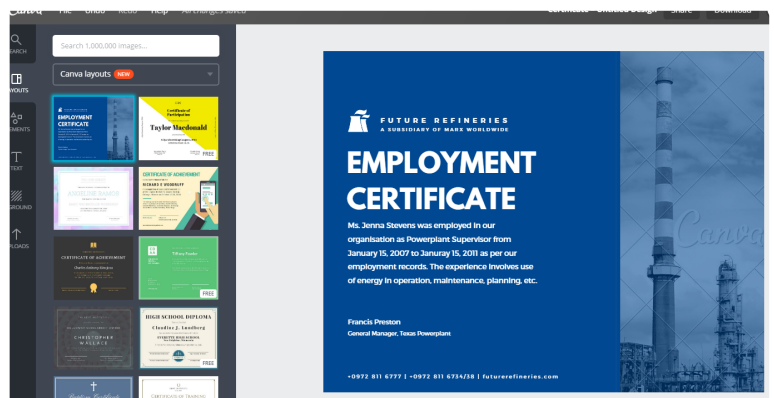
Canva File Undo Redo Help All changes saved

Certificate - Untitled Design Share Download

SEARCH

LAYOUTS

ELEMENTS

TEXT

BACKGROUND

UPLOADS

Search 1,000,000 images...

Canva layouts NEW

EMPLOYMENT CERTIFICATE

Certificate of Participation

Taylor Macdonald

FREE

CERTIFICATE OF ACHIEVEMENT

RICHARD E WOODRUFF

CERTIFICATE OF ACHIEVEMENT

Charles Anthony Simpson

Tiffany Fowler

FREE

CHRISTOPHER WALLACE

HIGH SCHOOL DIPLOMA

Claudine J. Lundberg

FREE

Certificate of Training

FUTURE REFINERIES

A SUBSIDIARY OF MARX WORLDWIDE

EMPLOYMENT CERTIFICATE

Ms. Jenna Stevens was employed in our organisation as Powerplant Supervisor from January 15, 2007 to Januray 15, 2011 as per our employment records. The experience involves use of energy in operation, maintenance, planning, etc.

Francis Preston

General Manager, Texas Powerplant

+0972 811 6777 | +0972 811 6734/38 | futurerefineries.com

Canva